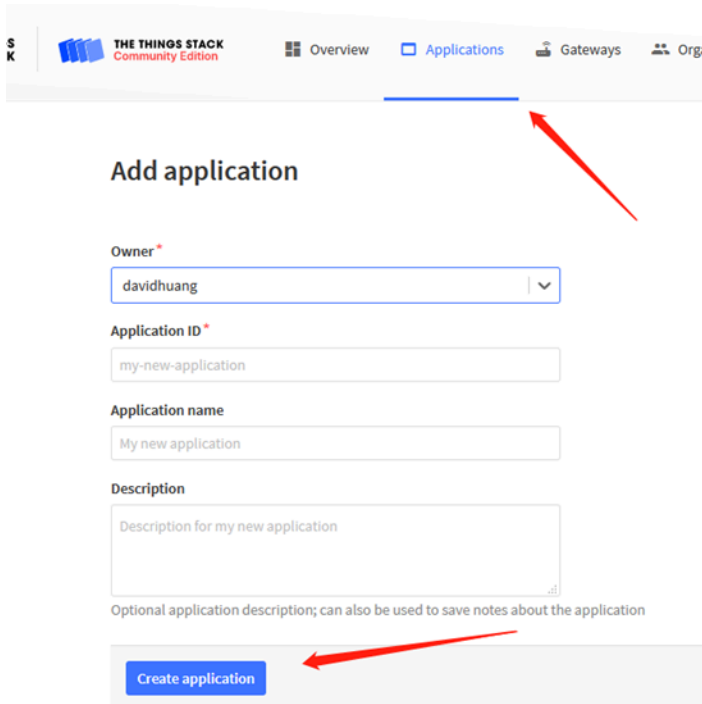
S
K

THE THINGS STACK
Community Edition

Overview
Applications
Gateways
Orga

Add application

Owner*
davidhuang

Application ID*
my-new-application

Application name
My new application

Description
Description for my new application

Optional application description; can also be used to save notes about the application

Create application